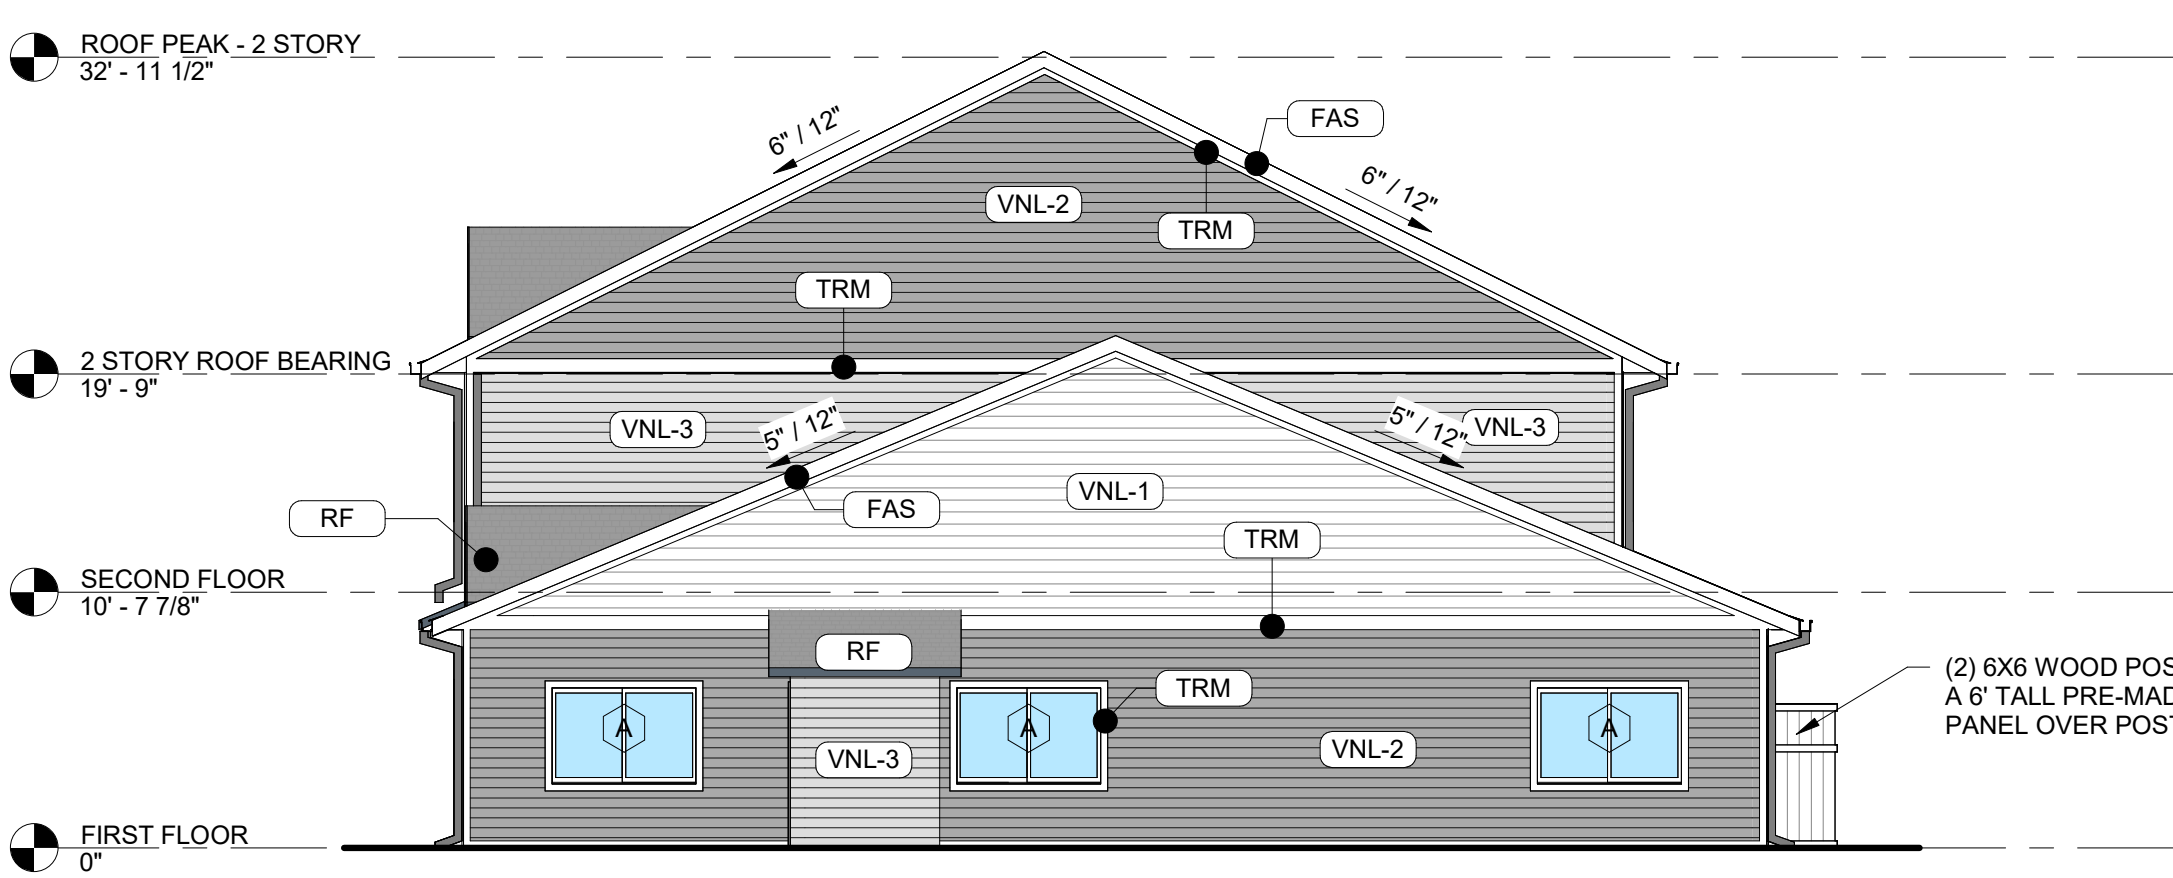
ROOF PEAK - 2 STORY
32' - 11 1/2"

6" / 12"

FAS

6" / 12"

VNL-2

TRM

TRM

2 STORY ROOF BEARING
19' - 9"

VNL-3

5" / 12"

5" / 12"

VNL-3

VNL-1

FAS

RF

TRM

SECOND FLOOR
10' - 7 7/8"

RF

TRM

A

A

A

VNL-3

VNL-2

(2) 6X6 WOOD POS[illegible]
A 6' TALL PRE-MAD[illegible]
PANEL OVER POS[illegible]

FIRST FLOOR
0"